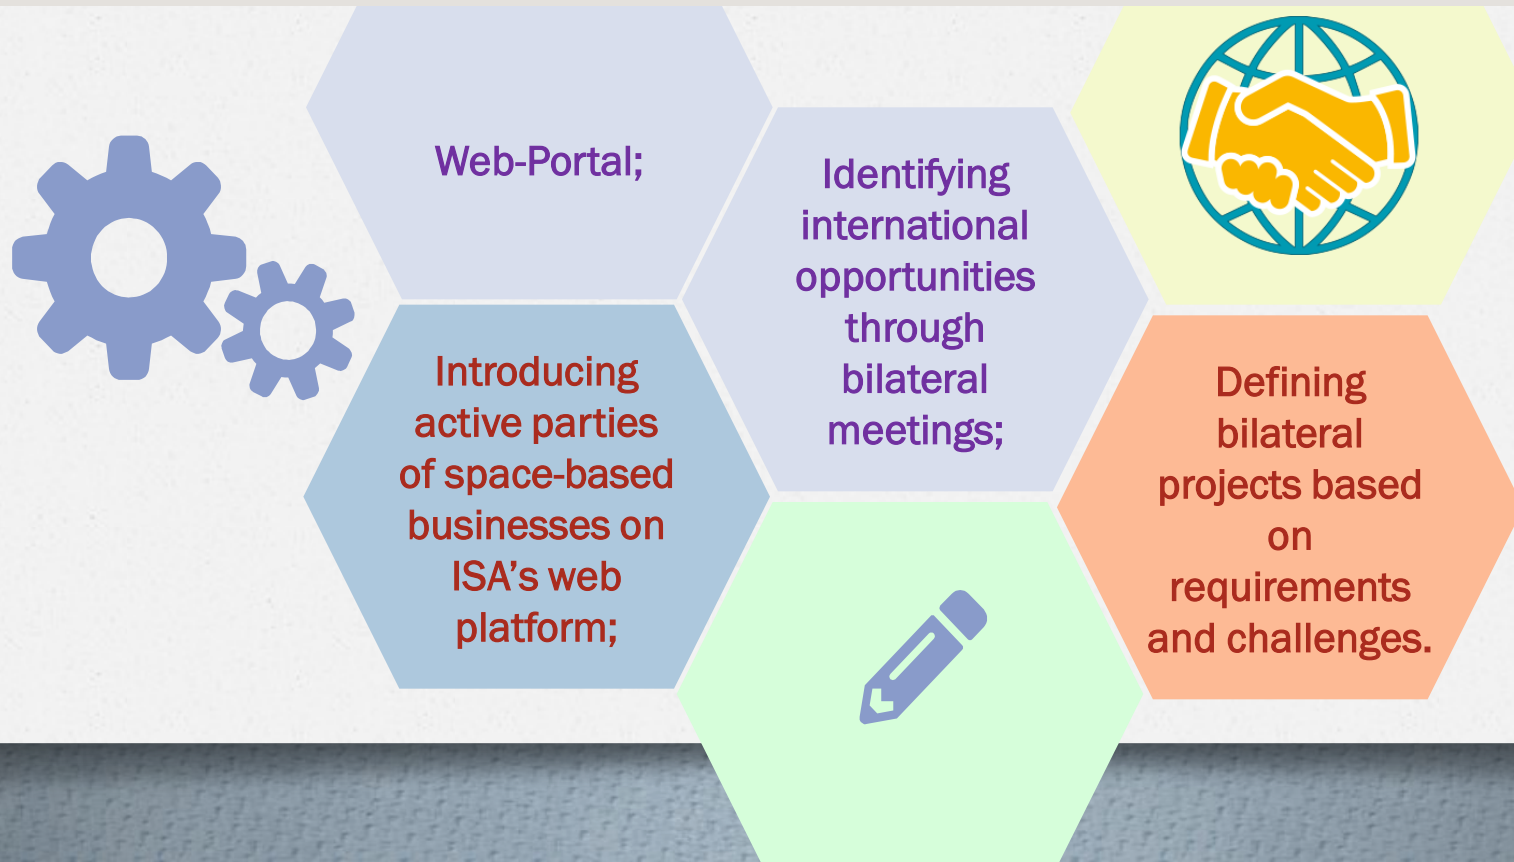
Web-Portal;

Introducing active parties of space-based businesses on ISA’s web platform;

Identifying international opportunities through bilateral meetings;

Defining bilateral projects based on requirements and challenges.